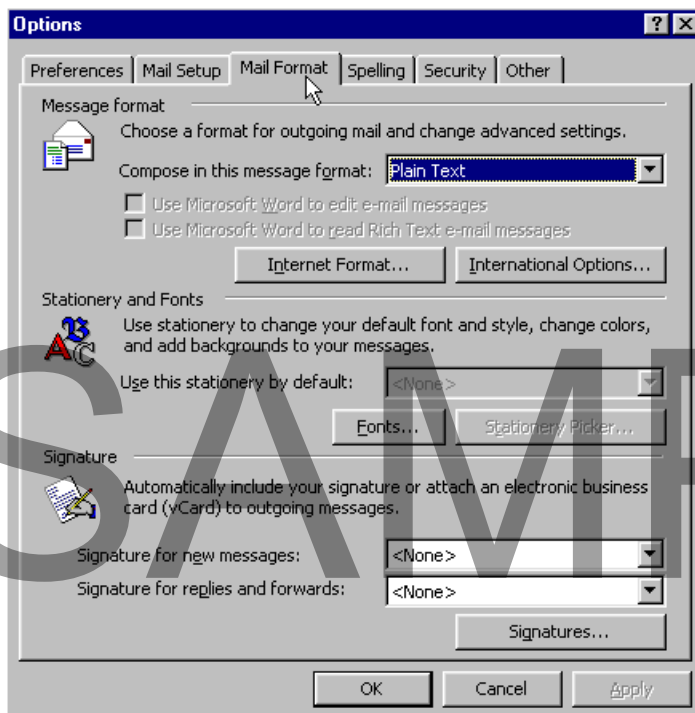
Options

?

×

Preferences | Mail Setup | Mail Format | Spelling | Security | Other

Message format

Choose a format for outgoing mail and change advanced settings.

Compose in this message format: Plain Text

Use Microsoft Word to edit e-mail messages

Use Microsoft Word to read Rich Text e-mail messages

Internet Format...

International Options...

Stationery and Fonts

Use stationery to change your default font and style, change colors, and add backgrounds to your messages.

Use this stationery by default: <None>

Fonts...

Stationery Picker...

Signature

Automatically include your signature or attach an electronic business card (vCard) to outgoing messages.

Signature for new messages: <None>

Signature for replies and forwards: <None>

Signatures...

OK

Cancel

Apply

SAMP